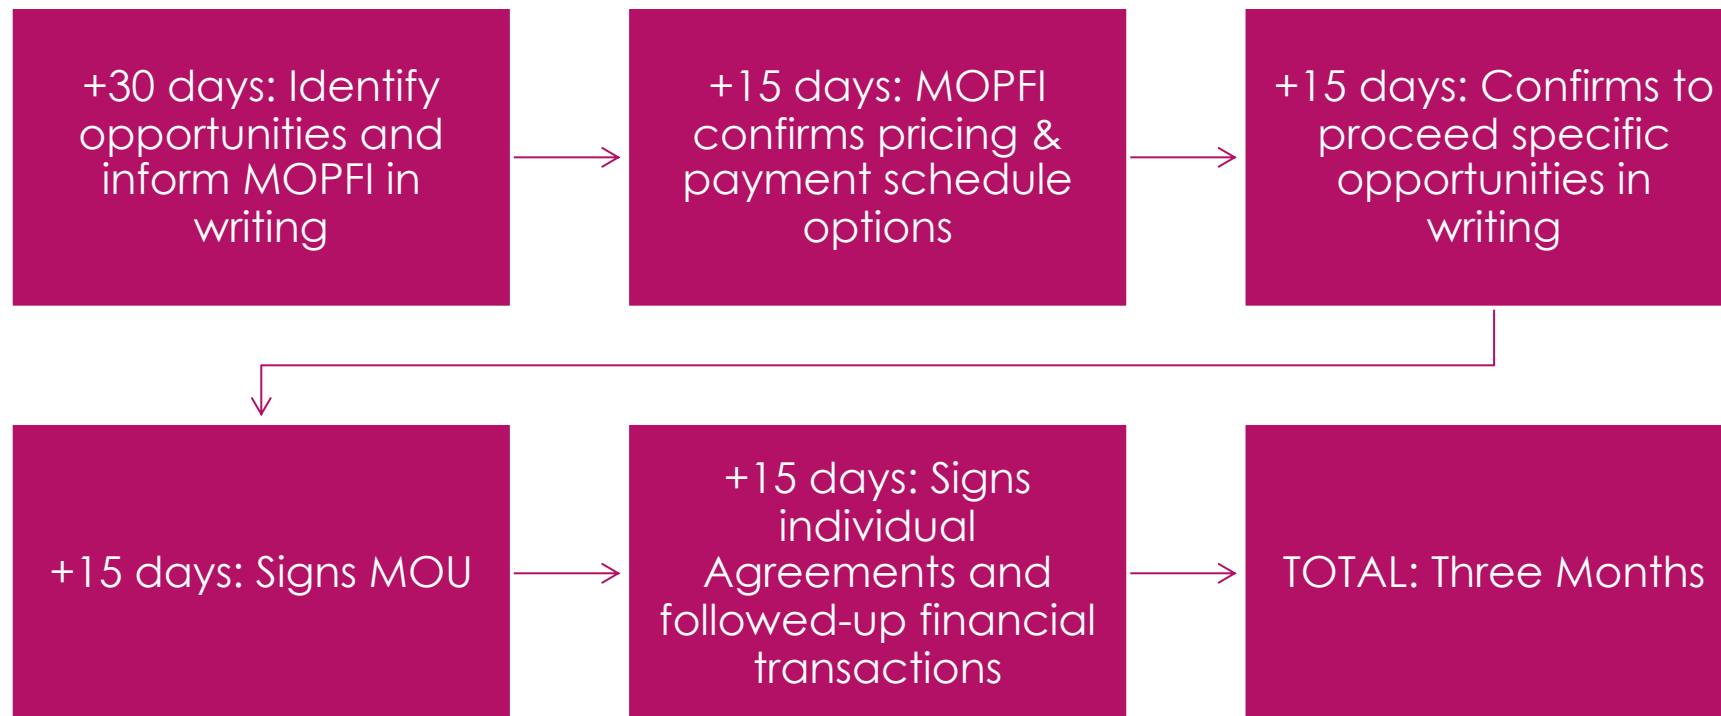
+30 days: Identify opportunities and inform MOPFI in writing

+15 days: MOPFI confirms pricing & payment schedule options

+15 days: Confirms to proceed specific opportunities in writing

+15 days: Signs MOU

+15 days: Signs individual Agreements and followed-up financial transactions

TOTAL: Three Months